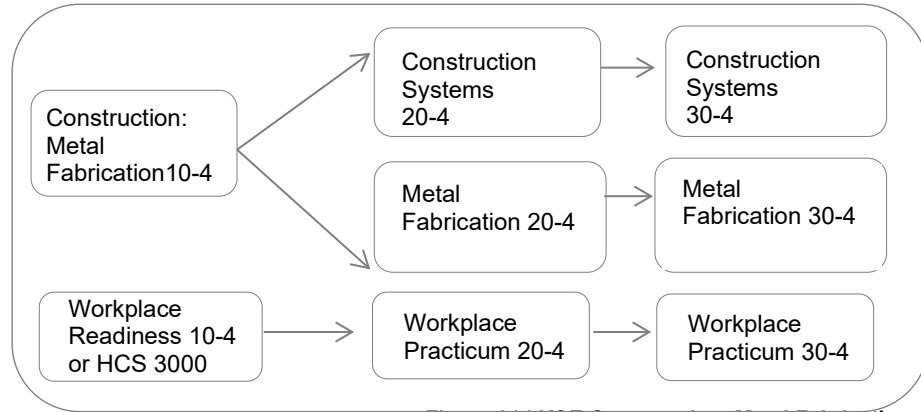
Construction: Metal Fabrication10-4

Construction Systems 20-4

Construction Systems 30-4

Metal Fabrication 20-4

Metal Fabrication 30-4

Workplace Readiness 10-4 or HCS 3000

Workplace Practicum 20-4

Workplace Practicum 30-4

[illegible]